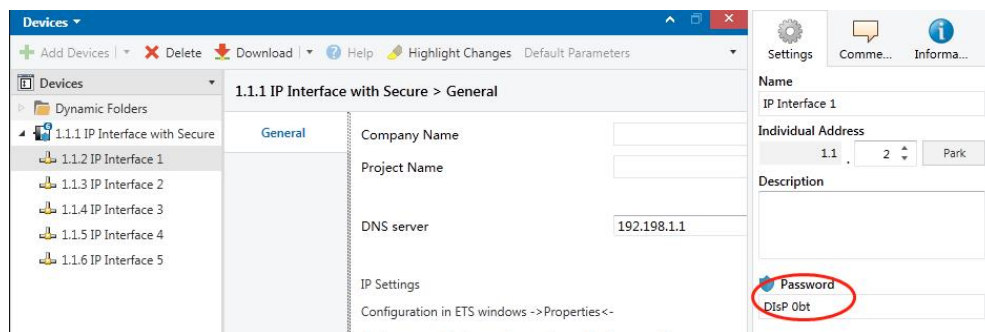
Devices ▾

Add Devices | ▾ Delete Download | ▾ Help Highlight Changes Default Parameters ▾

Devices ▾

Dynamic Folders

1.1.1 IP Interface with Secure

1.1.2 IP Interface 1

1.1.3 IP Interface 2

1.1.4 IP Interface 3

1.1.5 IP Interface 4

1.1.6 IP Interface 5

1.1.1 IP Interface with Secure > General

General

Company Name

Project Name

DNS server 192.198.1.1

IP Settings

Configuration in ETS windows ->Properties<-

Settings Comme... Informa...

Name

IP Interface 1

Individual Address

1.1 . 2 Park

Description

Password

DIsP 0bt